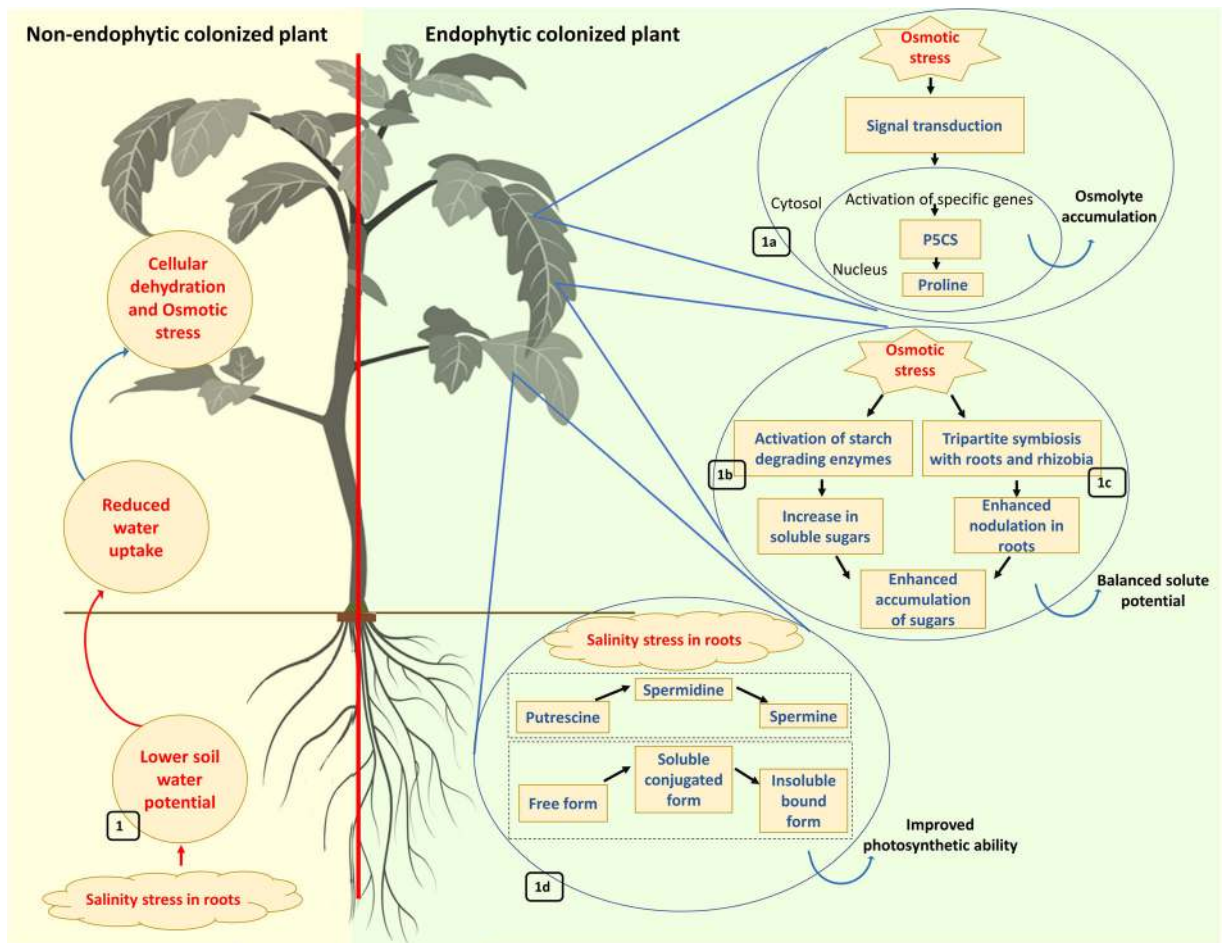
Non-endophytic colonized plant

Endophytic colonized plant

Cellular dehydration and Osmotic stress

Reduced water uptake

Lower soil water potential

1

Salinity stress in roots

Osmotic stress

Signal transduction

Cytosol

Activation of specific genes

Osmolyte accumulation

1a

P5CS

Nucleus

Proline

Osmotic stress

Activation of starch degrading enzymes

Tripartite symbiosis with roots and rhizobia

1b

1c

Increase in soluble sugars

Enhanced nodulation in roots

Enhanced accumulation of sugars

Balanced solute potential

Salinity stress in roots

Putrescine

Spermidine

Spermine

Free form

Soluble conjugated form

Insoluble bound form

Improved photosynthetic ability

1d